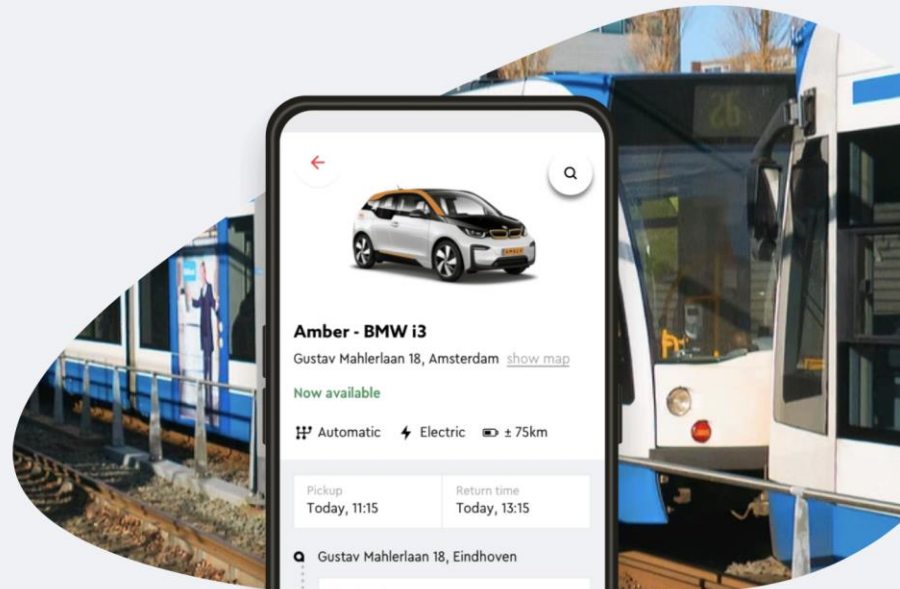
26

Amber - BMW i3

Gustav Mahlerlaan 18, Amsterdam show map

Now available

Automatic Electric ± 75km

| Pickup | Return time |
|---|---|
| Today, 11:15 | Today, 13:15 |

Gustav Mahlerlaan 18, Eindhoven